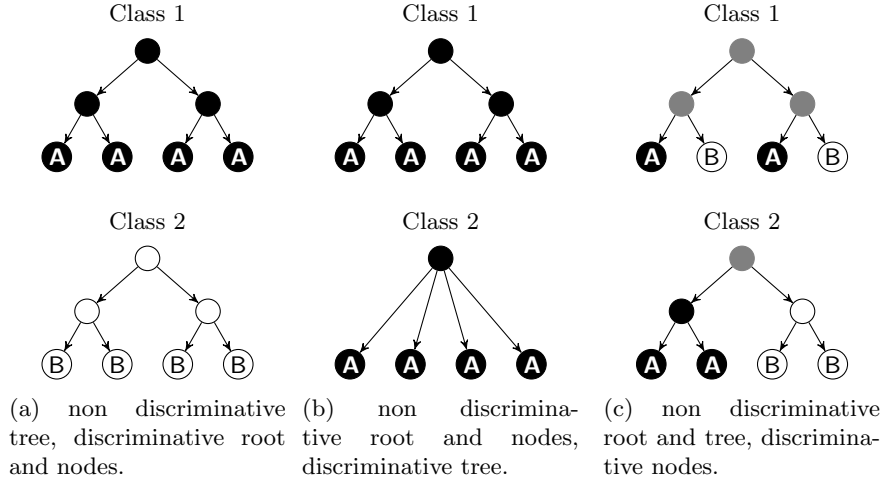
Class 1

A A A A

Class 2

B B B B

(a) non discriminative tree, discriminative root and nodes.

Class 1

A A A A

Class 2

A A A A

(b) non discriminative root and nodes, discriminative tree.

Class 1

A B A B

Class 2

A A B B

(c) non discriminative root and tree, discriminative nodes.